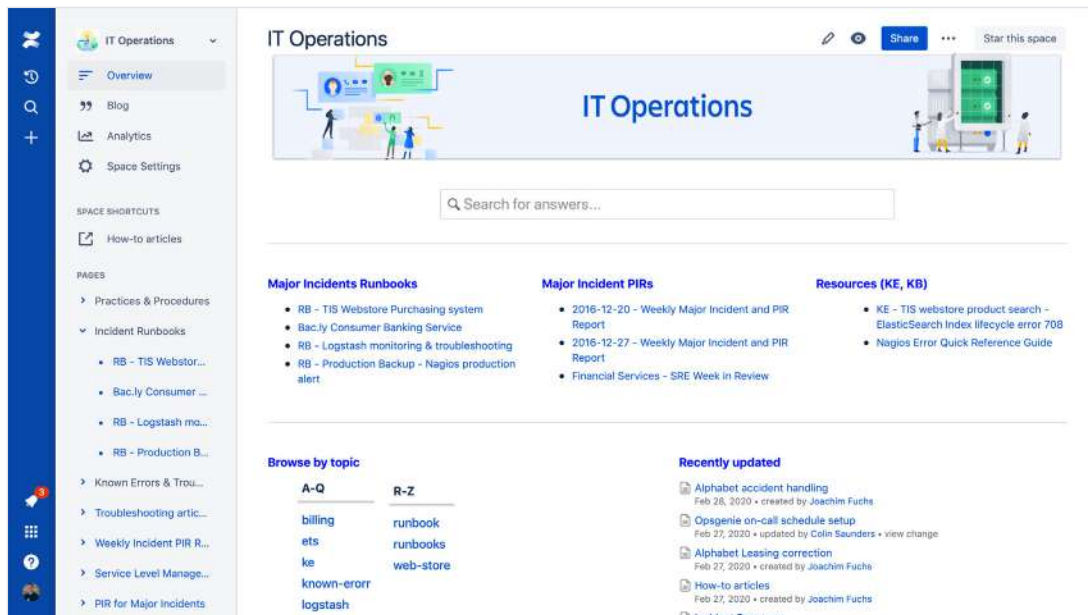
IT Operations

Overview
Blog
Analytics
Space Settings

SPACE SHORTCUTS
How-to articles

PAGES
Practices & Procedures
Incident Runbooks
RB - TIS Webstor...
Bac.ly Consumer ...
RB - Logstash mo...
RB - Production B...
Known Errors & Trou...
Troubleshooting artic...
Weekly Incident PIR R...
Service Level Manage...
PIR for Major Incidents

3

IT Operations

Share
Star this space

IT Operations

Search for answers...

**Major Incidents Runbooks**
- RB - TIS Webstore Purchasing system
- Bac.ly Consumer Banking Service
- RB - Logstash monitoring & troubleshooting
- RB - Production Backup - Nagios production alert

**Major Incident PIRs**
- 2016-12-20 - Weekly Major Incident and PIR Report
- 2016-12-27 - Weekly Major Incident and PIR Report
- Financial Services - SRE Week in Review

**Resources (KE, KB)**
- KE - TIS webstore product search - ElasticSearch Index lifecycle error 708
- Nagios Error Quick Reference Guide

**Browse by topic**

| A-Q | R-Z |
|---|---|
| billing | runbook |
| ets | runbooks |
| ke | web-store |
| known-erorr | |
| logstash | |

**Recently updated**
Alphabet accident handling
Feb 28, 2020 • created by Joachim Fuchs
Opsgenie on-call schedule setup
Feb 27, 2020 • updated by Colin Saunders • view change
Alphabet Leasing correction
Feb 27, 2020 • created by Joachim Fuchs
How-to articles
Feb 27, 2020 • created by Joachim Fuchs